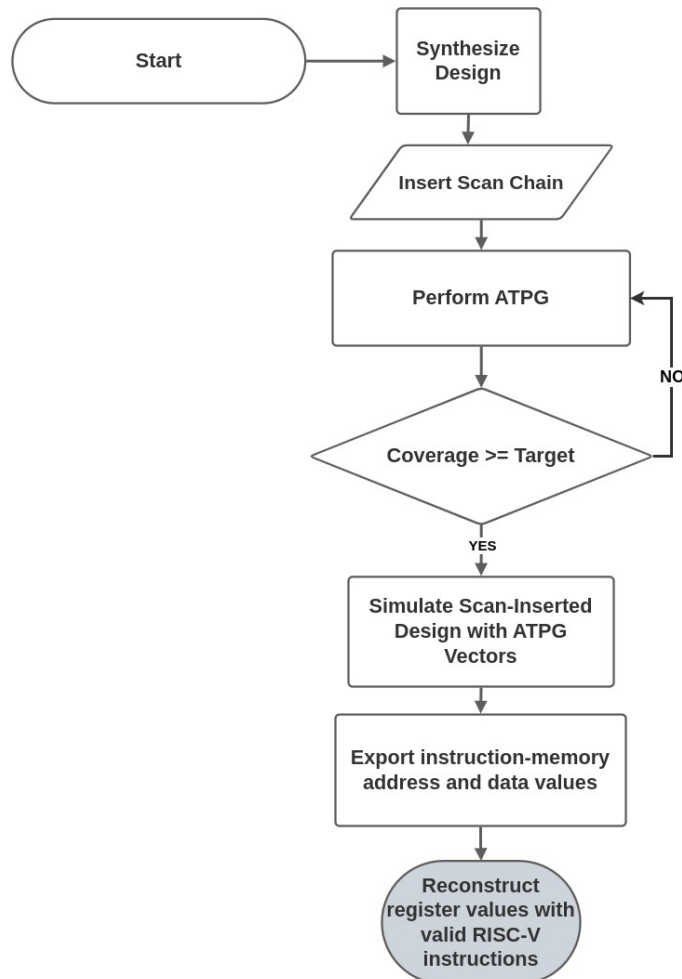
Start

Synthesize Design

Insert Scan Chain

Perform ATPG

NO

Coverage >= Target

YES

Simulate Scan-Inserted Design with ATPG Vectors

Export instruction-memory address and data values

Reconstruct register values with valid RISC-V instructions